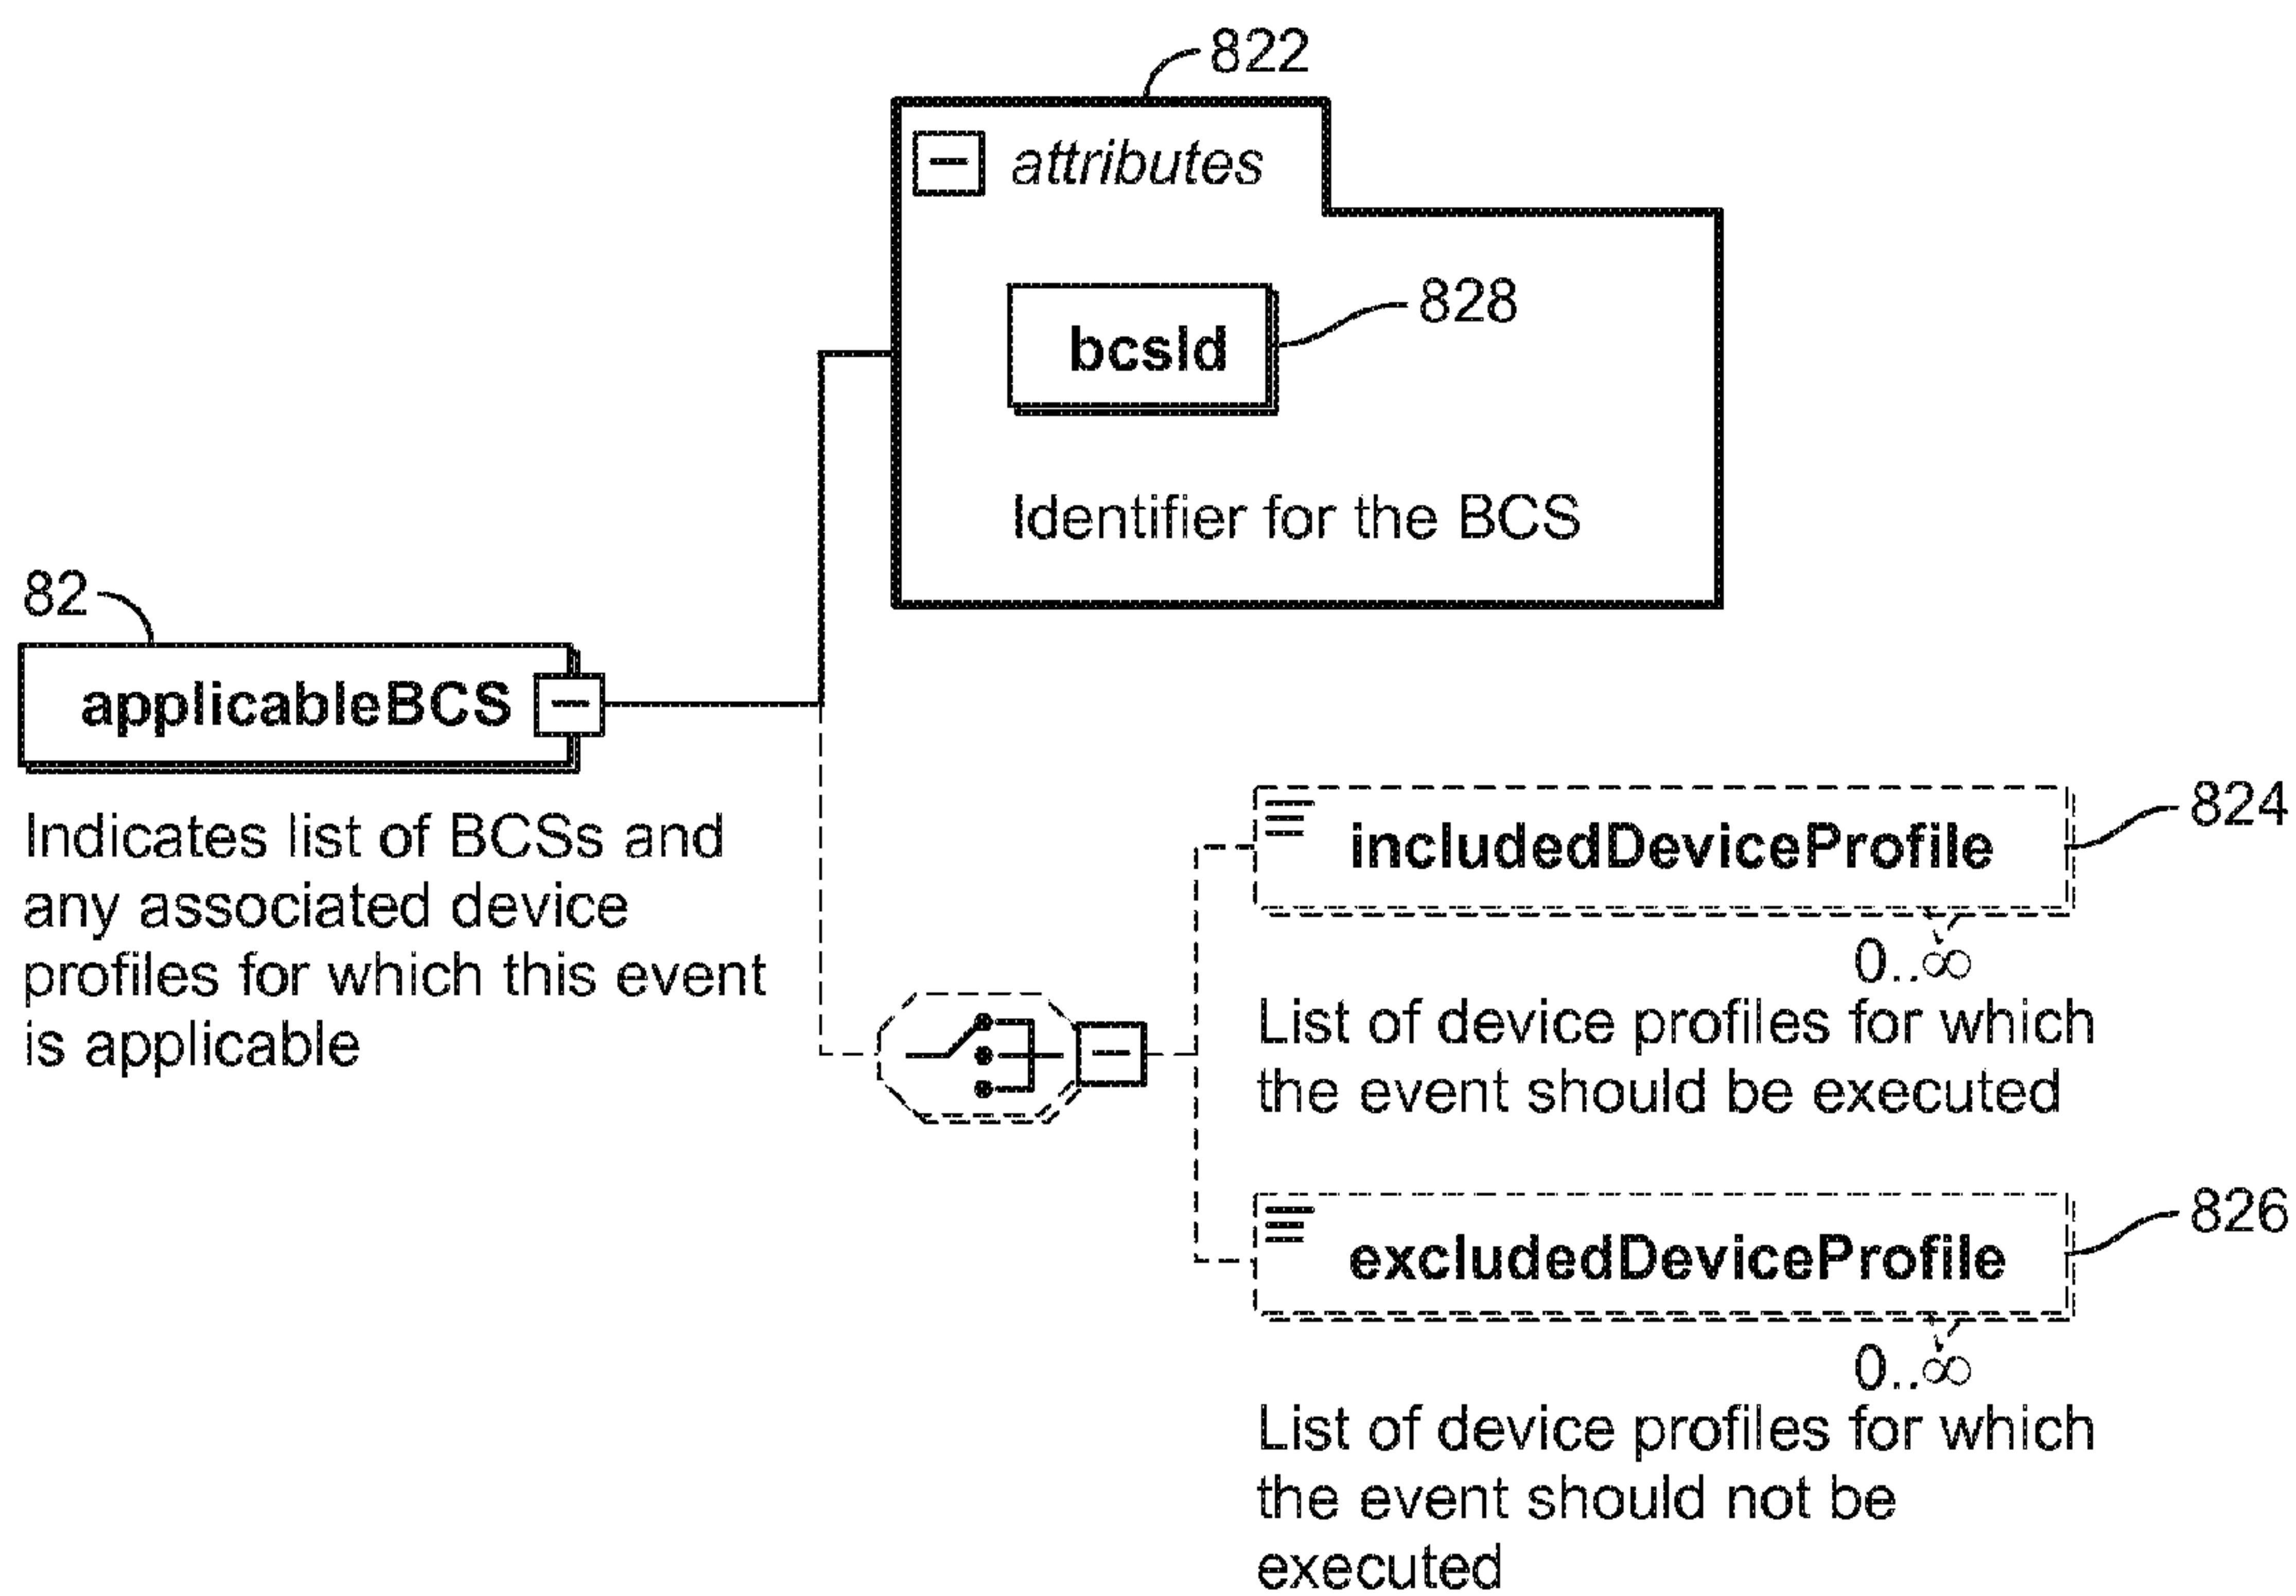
822

attributes

bcsId

828

Identifier for the BCS

82

applicableBCS

Indicates list of BCSs and any associated device profiles for which this event is applicable

includedDeviceProfile

824

$0..\infty$

List of device profiles for which the event should be executed

excludedDeviceProfile

826

$0..\infty$

List of device profiles for which the event should not be executed